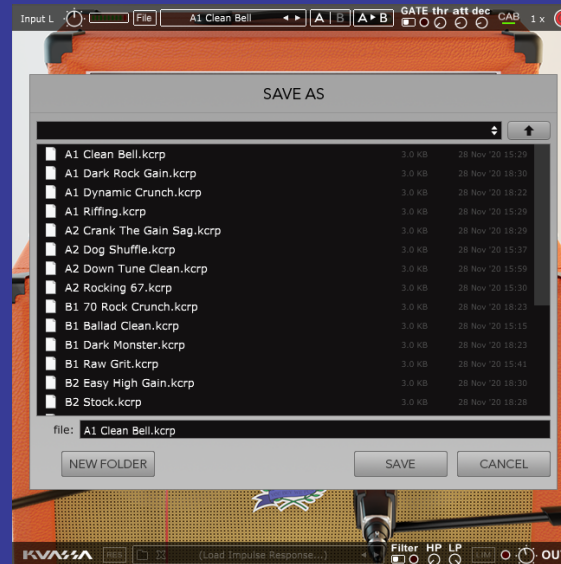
Input L File A1 Clean Bell A | B A ▸ B GATE thr att dec CAB 1 x

SAVE AS

| | | |
|---|---|---|
| A1 Clean Bell.kcrp | 3.0 KB | 28 Nov '20 15:29 |
| A1 Dark Rock Gain.kcrp | 3.0 KB | 28 Nov '20 18:30 |
| A1 Dynamic Crunch.kcrp | 3.0 KB | 28 Nov '20 18:22 |
| A1 Riffing.kcrp | 3.0 KB | 28 Nov '20 15:29 |
| A2 Crank The Gain Sag.kcrp | 3.0 KB | 28 Nov '20 18:29 |
| A2 Dog Shuffle.kcrp | 3.0 KB | 28 Nov '20 15:37 |
| A2 Down Tune Clean.kcrp | 3.0 KB | 28 Nov '20 15:59 |
| A2 Rocking 67.kcrp | 3.0 KB | 28 Nov '20 15:30 |
| B1 70 Rock Crunch.kcrp | 3.0 KB | 28 Nov '20 18:23 |
| B1 Ballad Clean.kcrp | 3.0 KB | 28 Nov '20 15:15 |
| B1 Dark Monster.kcrp | 3.0 KB | 28 Nov '20 18:29 |
| B1 Raw Grit.kcrp | 3.0 KB | 28 Nov '20 15:41 |
| B2 Easy High Gain.kcrp | 3.0 KB | 28 Nov '20 18:30 |
| B2 Stock.kcrp | 3.0 KB | 28 Nov '20 18:28 |

file: A1 Clean Bell.kcrp

NEW FOLDER SAVE CANCEL

KVASSA RES (Load Impulse Response...) Filter HP LP SIM OUT